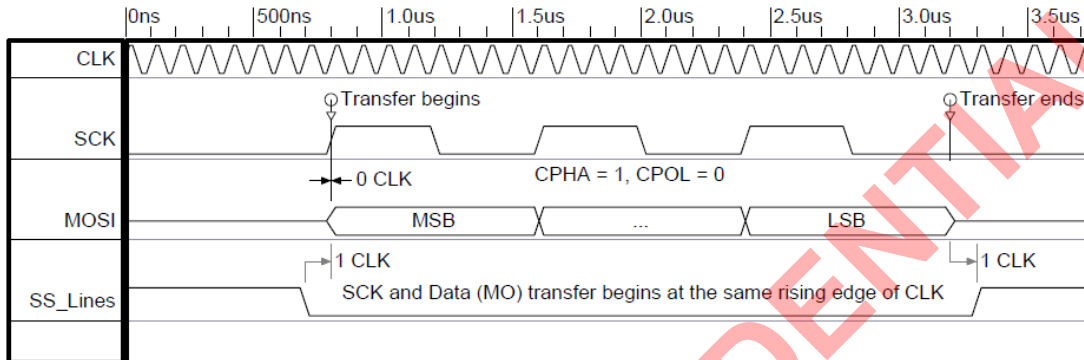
0ns
500ns
1.0us
1.5us
2.0us
2.5us
3.0us
3.5us

CLK

Transfer begins

Transfer ends

SCK

0 CLK

CPHA = 1, CPOL = 0

MOSI

MSB

...

LSB

1 CLK

1 CLK

SS_Lines

SCK and Data (MO) transfer begins at the same rising edge of CLK

DENTIA